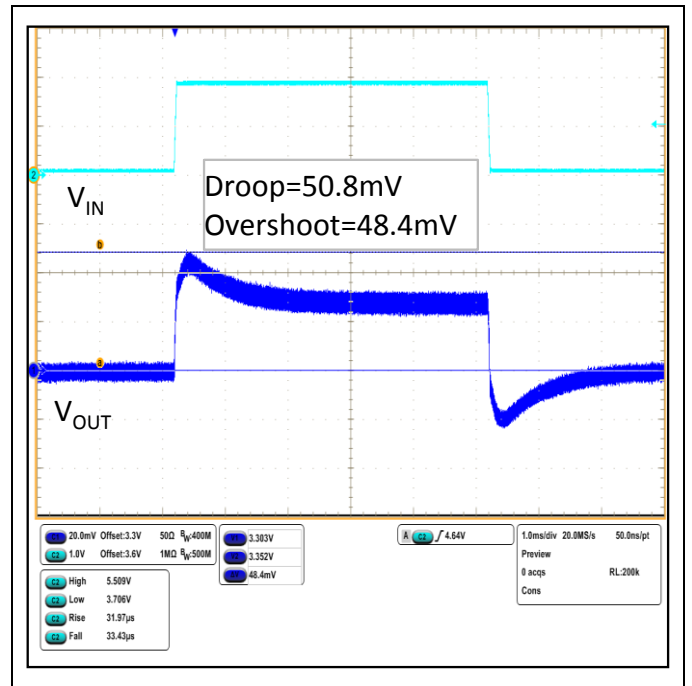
$V_{IN}$

Droop=50.8mV
Overshoot=48.4mV

$V_{OUT}$

C1 20.0mV Offset:3.3V 50Ω $B_W$:400M
C2 1.0V Offset:3.6V 1MΩ $B_W$:500M

3.303V
3.352V
48.4mV

A C2 ∫ 4.64V

1.0ms/div 20.0MS/s 50.0ns/pt
Preview
0 acqs RL:200k
Cons

C2 High 5.509V
C2 Low 3.706V
C2 Rise 31.97μs
C2 Fall 33.43μs